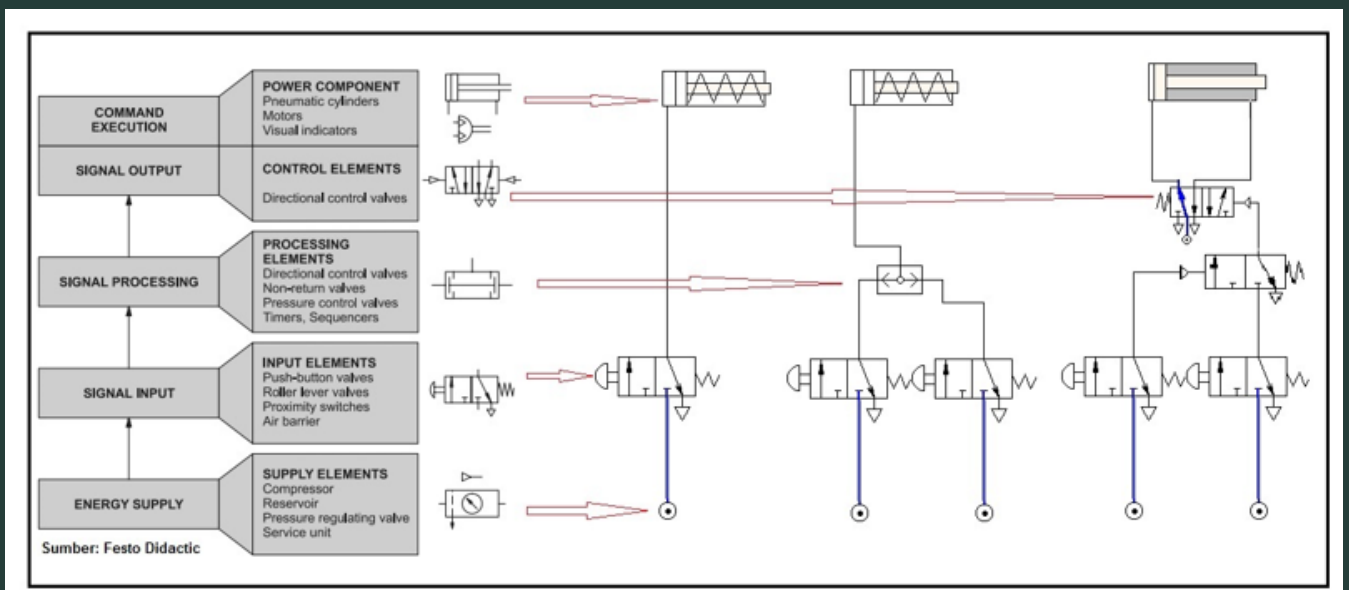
COMMAND EXECUTION

POWER COMPONENT
Pneumatic cylinders
Motors
Visual indicators

SIGNAL OUTPUT

CONTROL ELEMENTS
Directional control valves

SIGNAL PROCESSING

PROCESSING ELEMENTS
Directional control valves
Non-return valves
Pressure control valves
Timers, Sequencers

SIGNAL INPUT

INPUT ELEMENTS
Push-button valves
Roller lever valves
Proximity switches
Air barrier

ENERGY SUPPLY

SUPPLY ELEMENTS
Compressor
Reservoir
Pressure regulating valve
Service unit

Sumber: Festo Didactic